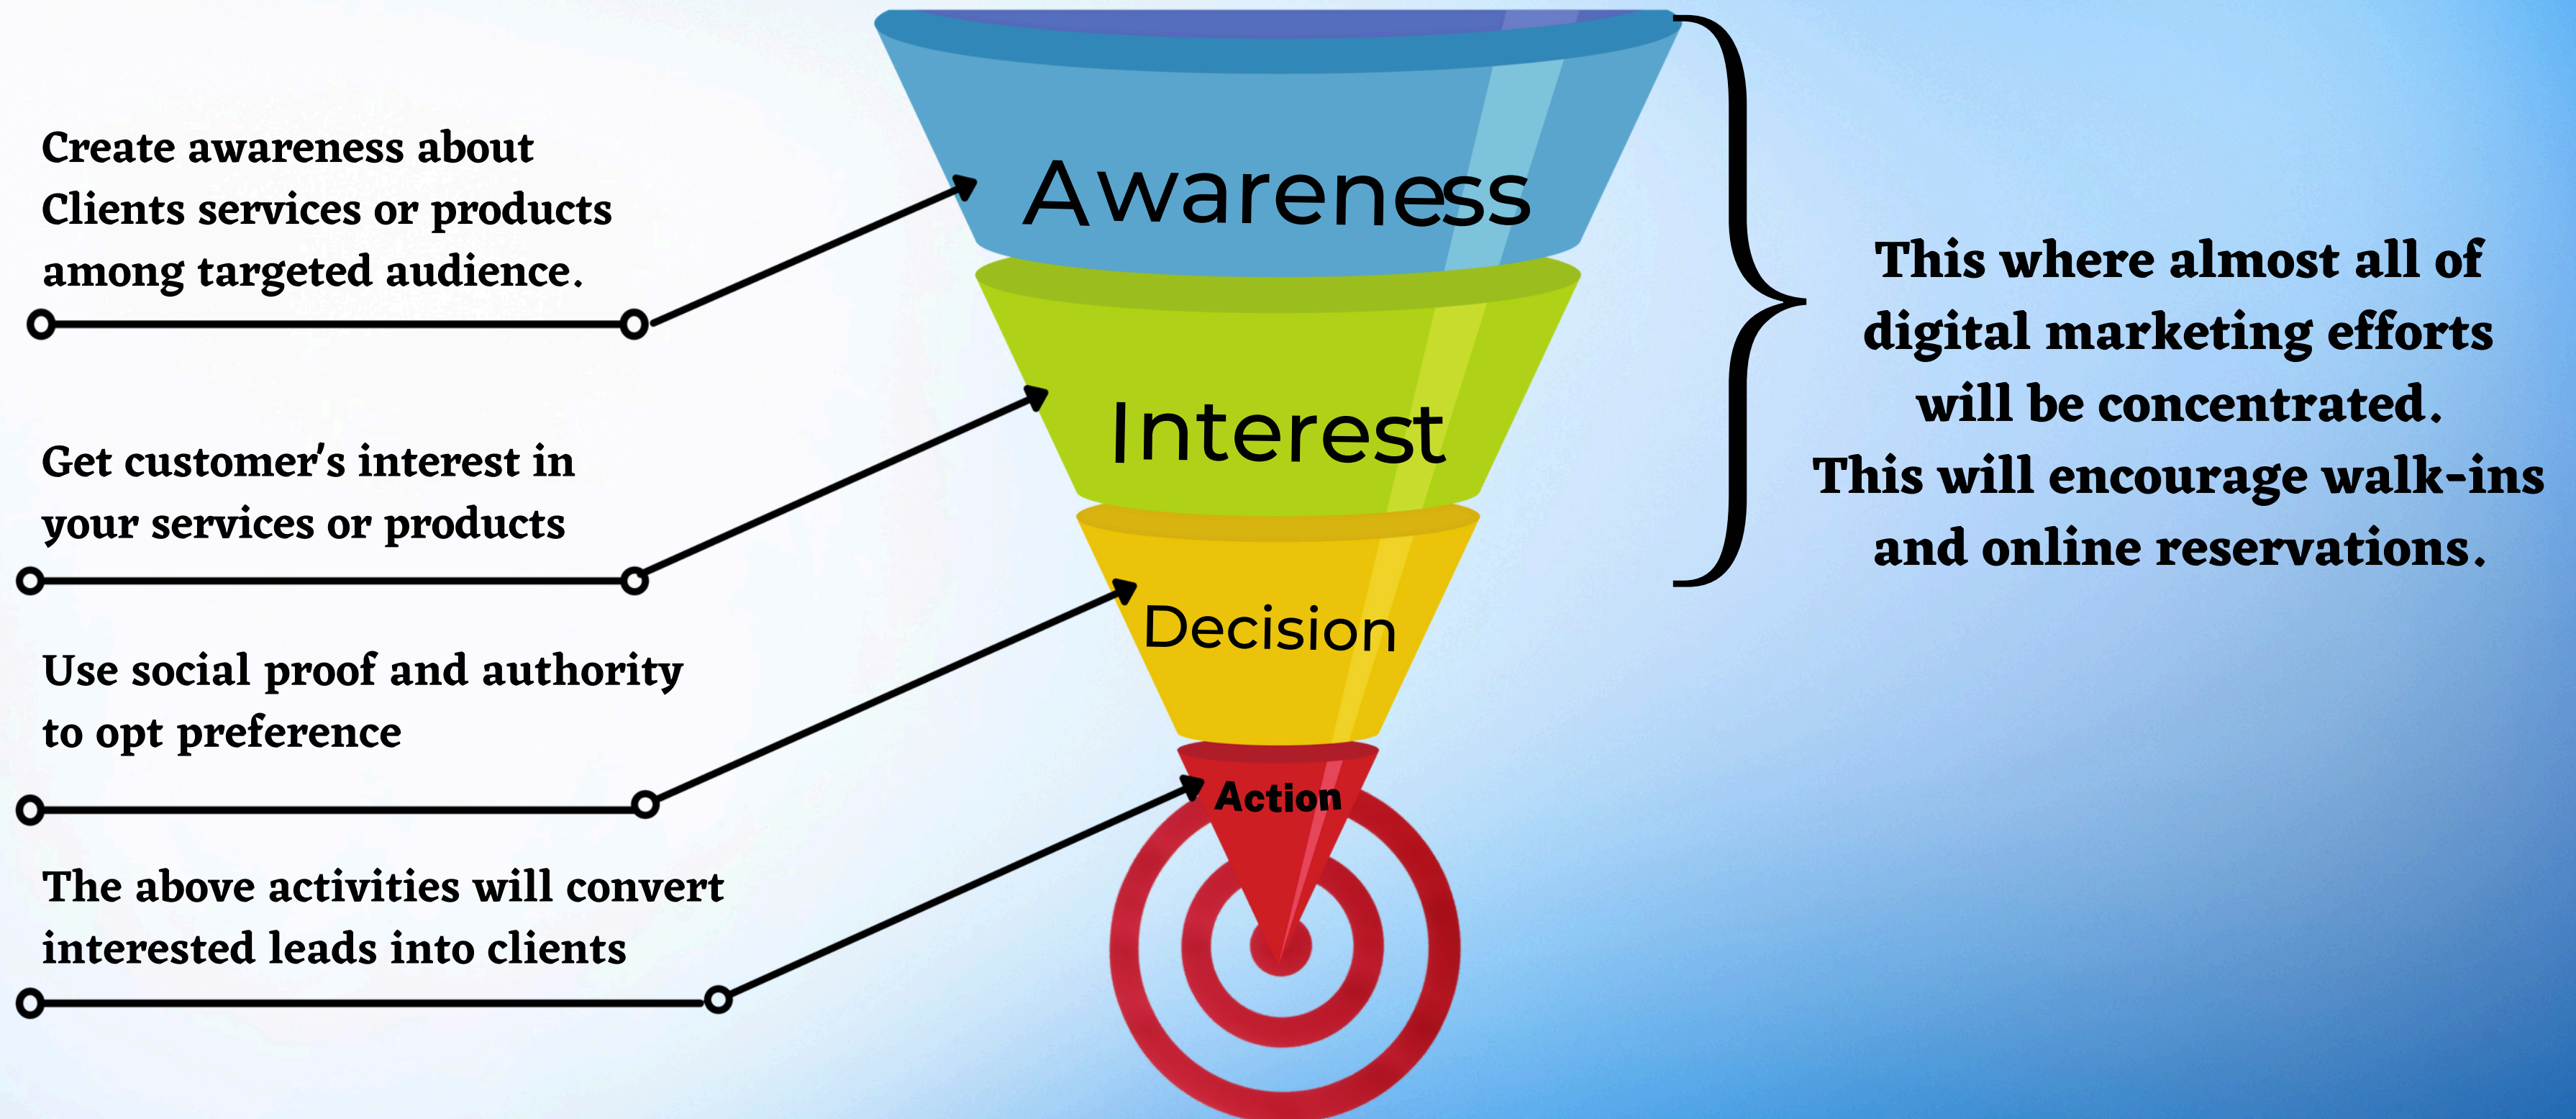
Create awareness about Clients services or products among targeted audience.

Awareness

Get customer's interest in your services or products

Interest

Use social proof and authority to opt preference

Decision

The above activities will convert interested leads into clients

Action

This where almost all of digital marketing efforts will be concentrated.
This will encourage walk-ins and online reservations.